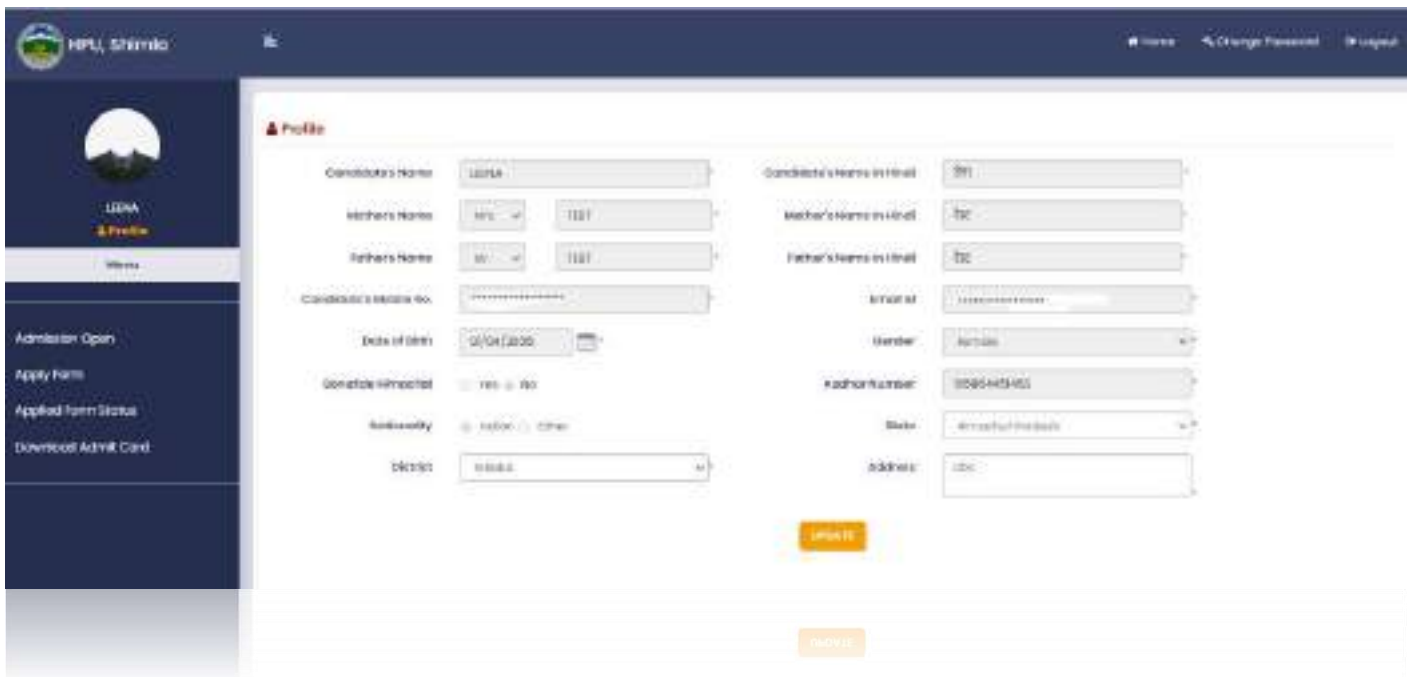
HPU, Shimla

Home Change Password Logout

LEENA
Profile
Menu

Admission Open
Apply Form
Applied Form Status
Download Admit Card

Profile

Candidate's Name LEENA

Candidate's Name in Hindi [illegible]

Mother's Name Mrs TEST

Mother's Name in Hindi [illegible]

Father's Name Mr TEST

Father's Name in Hindi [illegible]

Candidate's Mobile No. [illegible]

Email Id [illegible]

Date of Birth 12/04/2020

Gender Female

Bonafide Himachali Yes No

Aadhar Number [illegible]

Nationality Indian Other

State Himachal Pradesh

District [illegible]

Address abc

UPDATE